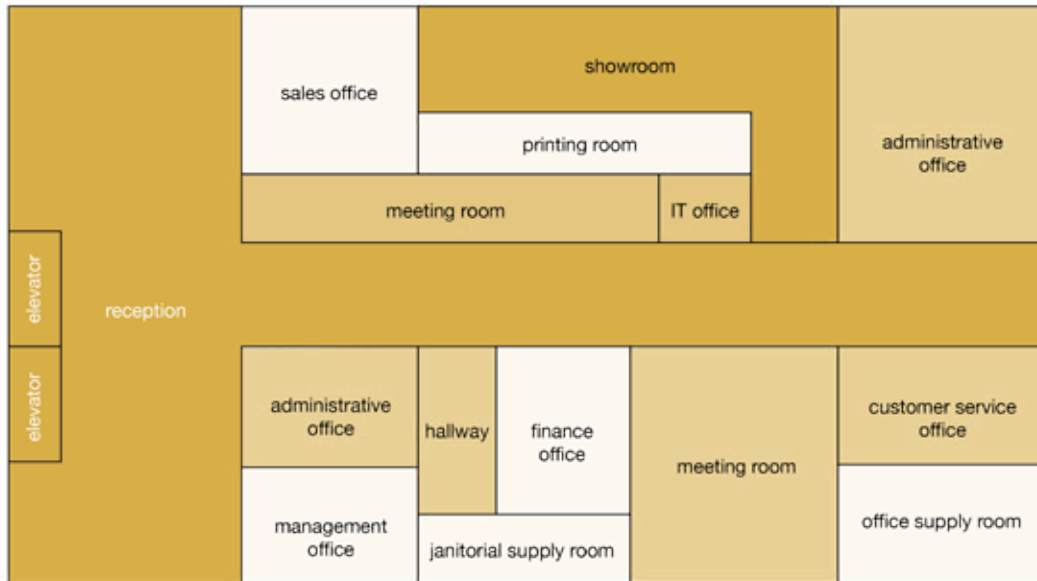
sales office

showroom

printing room

administrative office

meeting room

IT office

elevator

reception

elevator

administrative office

hallway

finance office

meeting room

customer service office

management office

janitorial supply room

office supply room